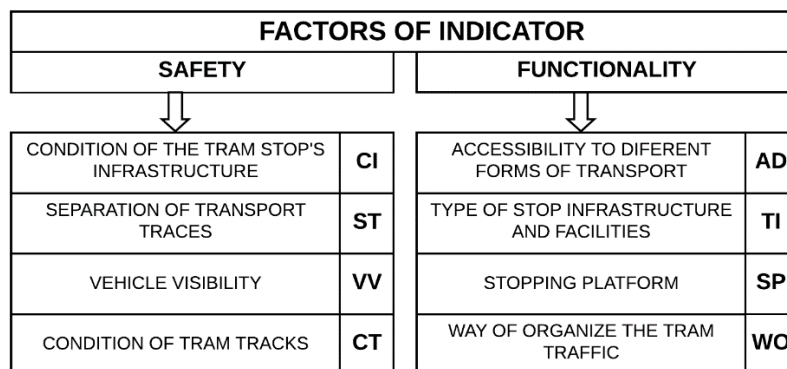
FACTORS OF INDICATOR

SAFETY

| CONDITION OF THE TRAM STOP'S INFRASTRUCTURE | CI |
|---|---|
| SEPARATION OF TRANSPORT TRACES | ST |
| VEHICLE VISIBILITY | VV |
| CONDITION OF TRAM TRACKS | CT |

FUNCTIONALITY

| ACCESSIBILITY TO DIFERENT FORMS OF TRANSPORT | AD |
|---|---|
| TYPE OF STOP INFRASTRUCTURE AND FACILITIES | TI |
| STOPPING PLATFORM | SP |
| WAY OF ORGANIZE THE TRAM TRAFFIC | WO |